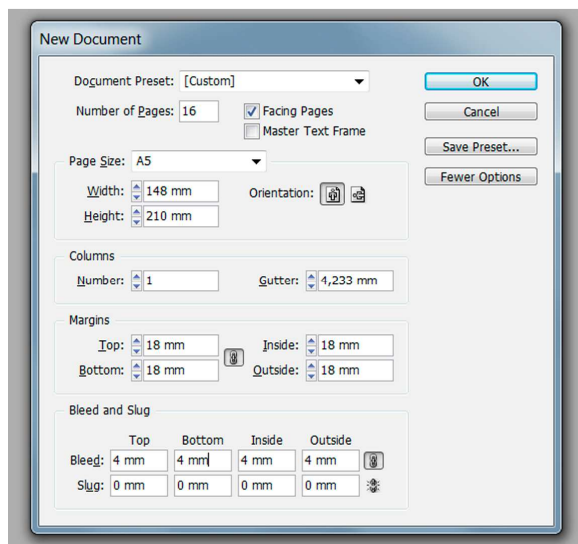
New Document

Document Preset: [Custom]

Number of Pages: 16

Facing Pages

Master Text Frame

OK

Cancel

Save Preset...

Fewer Options

Page Size: A5

Width: 148 mm

Height: 210 mm

Orientation:

Columns

Number: 1

Gutter: 4,233 mm

Margins

Top: 18 mm

Bottom: 18 mm

Inside: 18 mm

Outside: 18 mm

Bleed and Slug

| | Top | Bottom | Inside | Outside |
|---|---|---|---|---|
| Bleed: | 4 mm | 4 mm | 4 mm | 4 mm |
| Slug: | 0 mm | 0 mm | 0 mm | 0 mm |